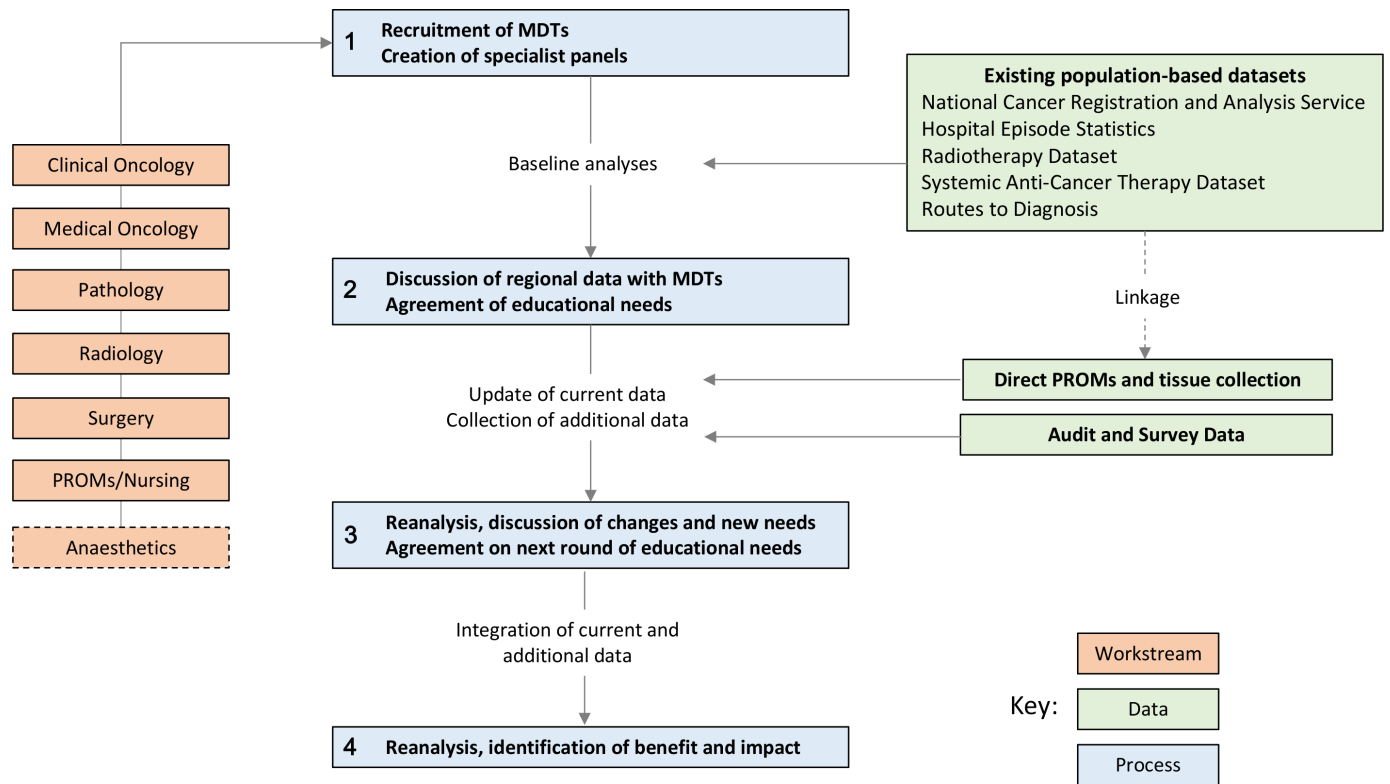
1 Recruitment of MDTs
Creation of specialist panels

Existing population-based datasets
National Cancer Registration and Analysis Service
Hospital Episode Statistics
Radiotherapy Dataset
Systemic Anti-Cancer Therapy Dataset
Routes to Diagnosis

Clinical Oncology
Medical Oncology
Pathology
Radiology
Surgery
PROMs/Nursing
Anaesthetics

Baseline analyses

2 Discussion of regional data with MDTs
Agreement of educational needs

Linkage

Update of current data
Collection of additional data

Direct PROMs and tissue collection

Audit and Survey Data

3 Reanalysis, discussion of changes and new needs
Agreement on next round of educational needs

Integration of current and additional data

4 Reanalysis, identification of benefit and impact

Key:
Workstream
Data
Process